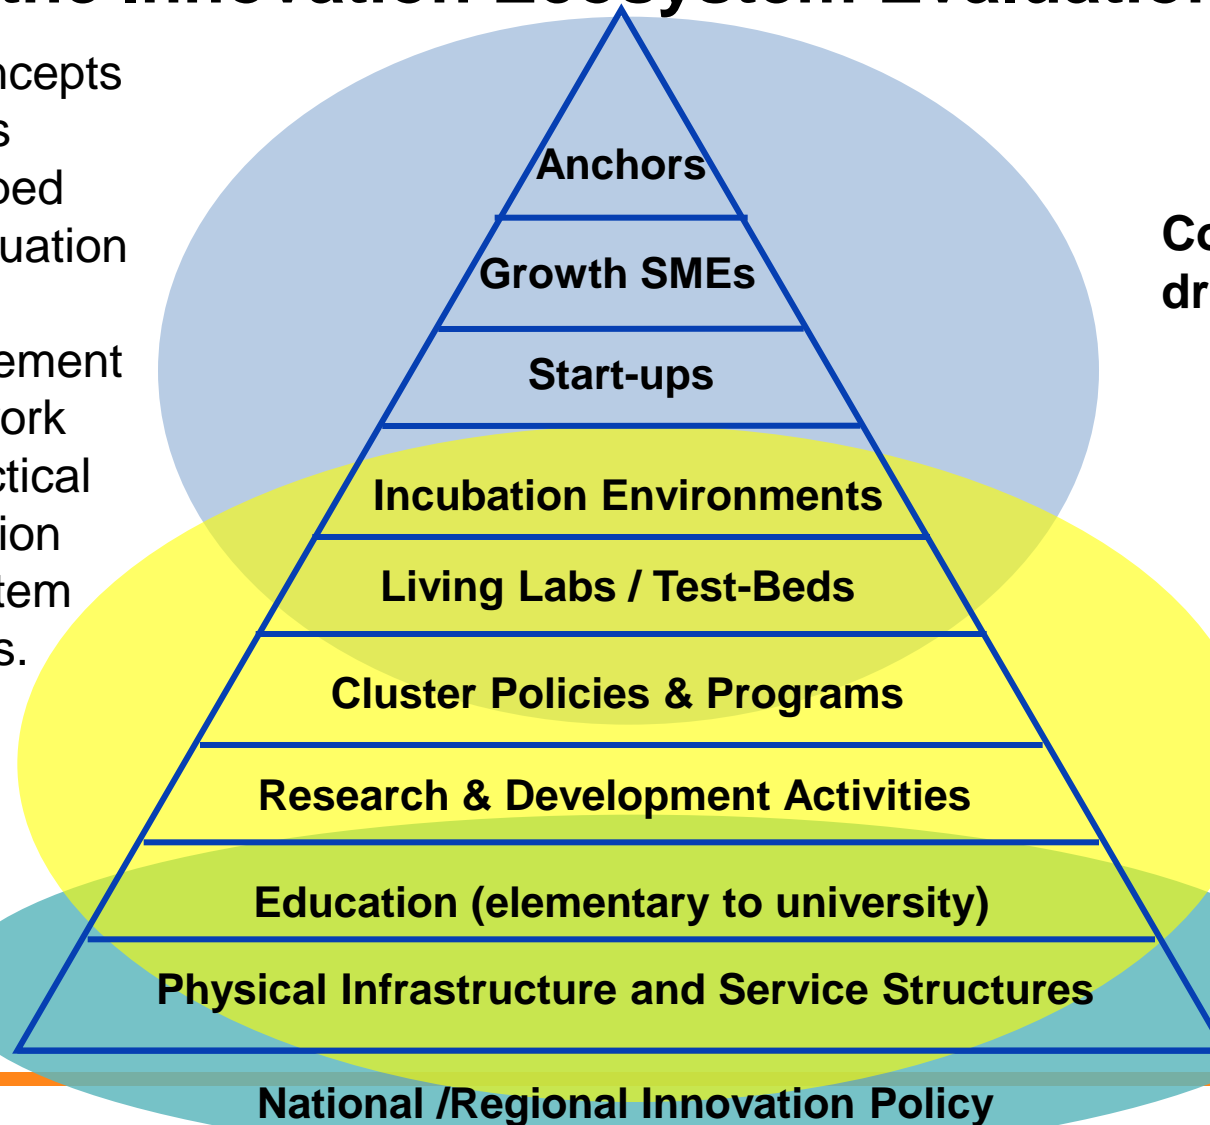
ncepts
s
ped
uation

ement
ork
ctical
ion
tem
s.

Anchors
Growth SMEs
Start-ups
Incubation Environments
Living Labs / Test-Beds
Cluster Policies & Programs
Research & Development Activities
Education (elementary to university)
Physical Infrastructure and Service Structures
National /Regional Innovation Policy

Co
dr